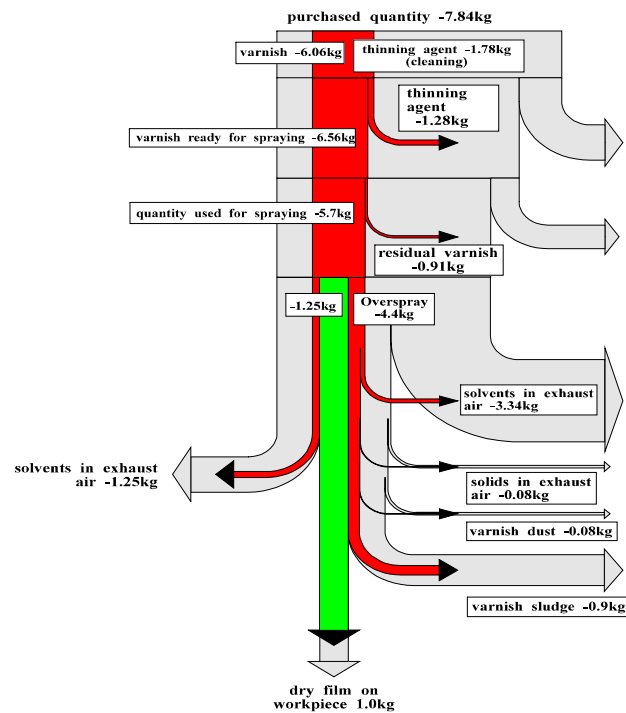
purchased quantity -7.84kg

varnish -6.06kg

thinning agent -1.78kg (cleaning)

thinning agent -1.28kg

varnish ready for spraying -6.56kg

quantity used for spraying -5.7kg

residual varnish -0.91kg

-1.25kg

Overspray -4.4kg

solvents in exhaust air -3.34kg

solvents in exhaust air -1.25kg

solids in exhaust air -0.08kg

varnish dust -0.08kg

varnish sludge -0.9kg

dry film on workpiece 1.0kg